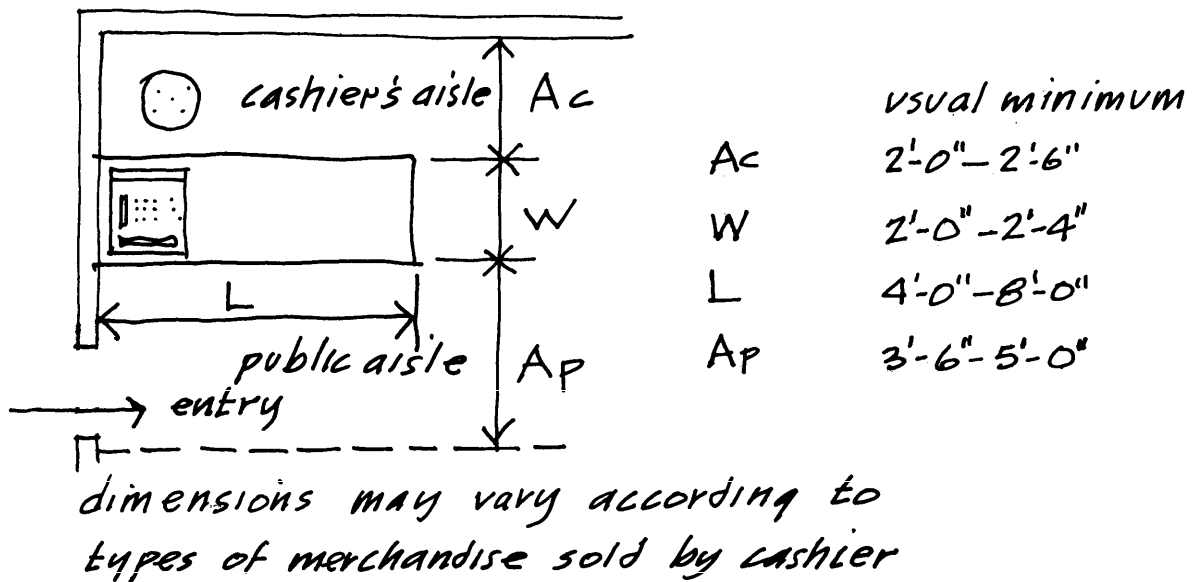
cashier's aisle Ac

W

L

public aisle Ap

entry

usual minimum

| | |
|---|---|
| Ac | 2'-0"–2'-6" |
| W | 2'-0"-2'-4" |
| L | 4'-0"-8'-0" |
| Ap | 3'-6"-5'-0" |

dimensions may vary according to types of merchandise sold by cashier